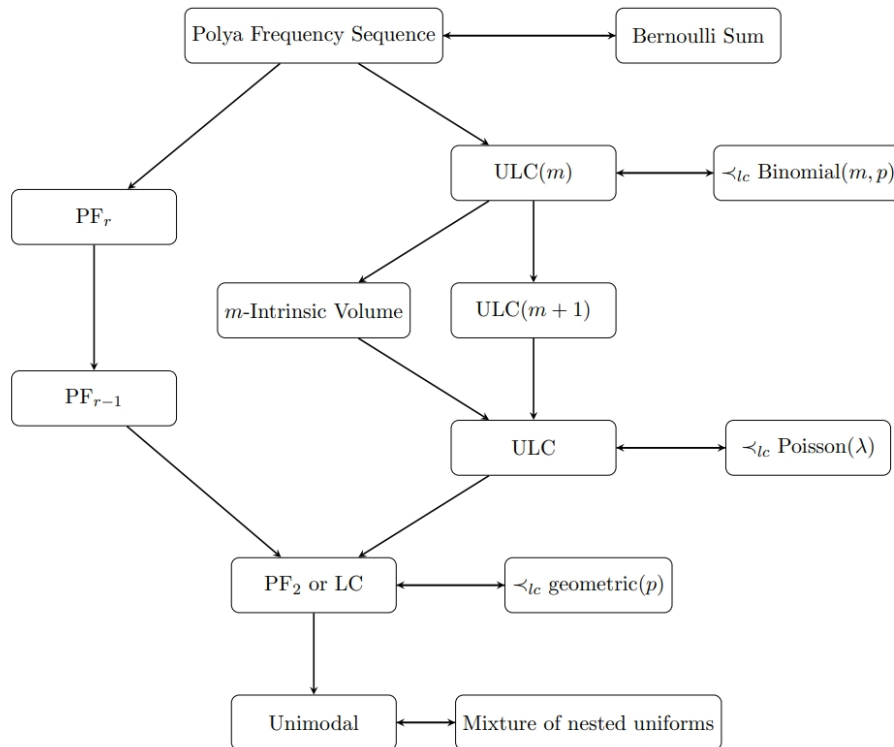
Polya Frequency Sequence

Bernoulli Sum

ULC($m$)

$\prec_{lc}$ Binomial($m, p$)

PF$_r$

$m$-Intrinsic Volume

ULC($m+1$)

PF$_{r-1}$

ULC

$\prec_{lc}$ Poisson($\lambda$)

PF$_2$ or LC

$\prec_{lc}$ geometric($p$)

Unimodal

Mixture of nested uniforms